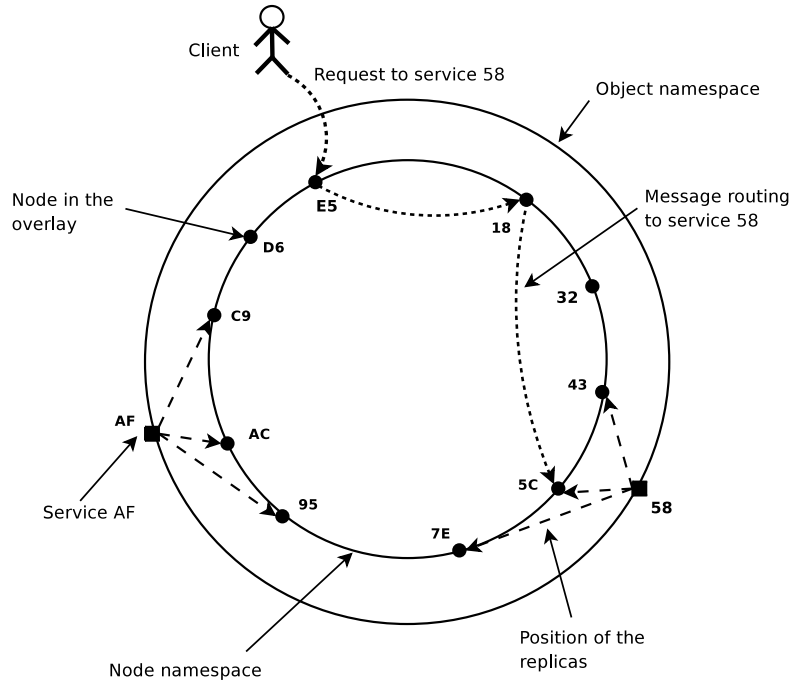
Client

Request to service 58

Object namespace

Node in the overlay

E5

18

Message routing to service 58

D6

32

C9

43

AF

AC

Service AF

5C

58

95

7E

Position of the replicas

Node namespace